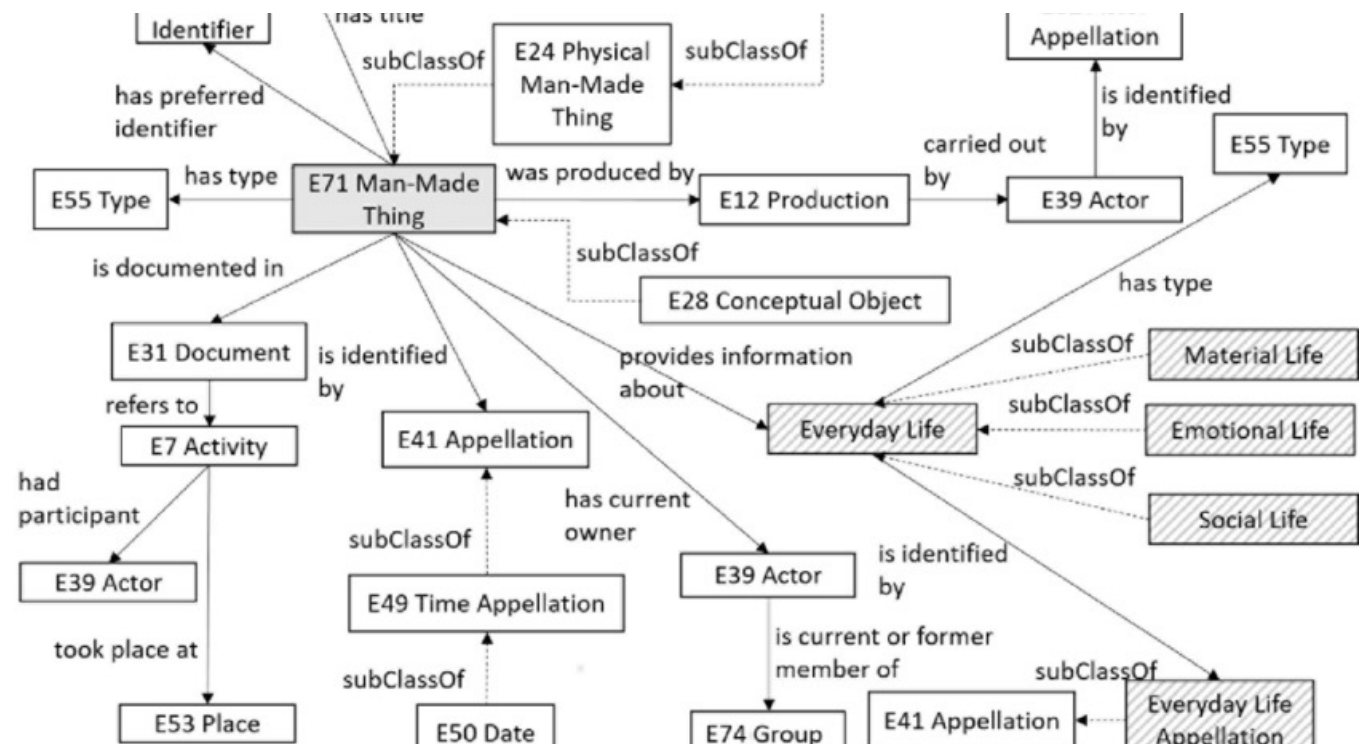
Identifier

has title

subClassOf

E24 Physical Man-Made Thing

subClassOf

Appellation

has preferred identifier

is identified by

E55 Type

has type

E55 Type

E71 Man-Made Thing

was produced by

E12 Production

carried out by

E39 Actor

subClassOf

E28 Conceptual Object

is documented in

has type

E31 Document

is identified by

provides information about

subClassOf

Material Life

refers to

E7 Activity

E41 Appellation

Everyday Life

subClassOf

Emotional Life

had participant

has current owner

subClassOf

Social Life

E39 Actor

subClassOf

E39 Actor

is identified by

E49 Time Appellation

took place at

is current or former member of

subClassOf

subClassOf

E53 Place

E50 Date

E74 Group

E41 Appellation

Everyday Life Appellation